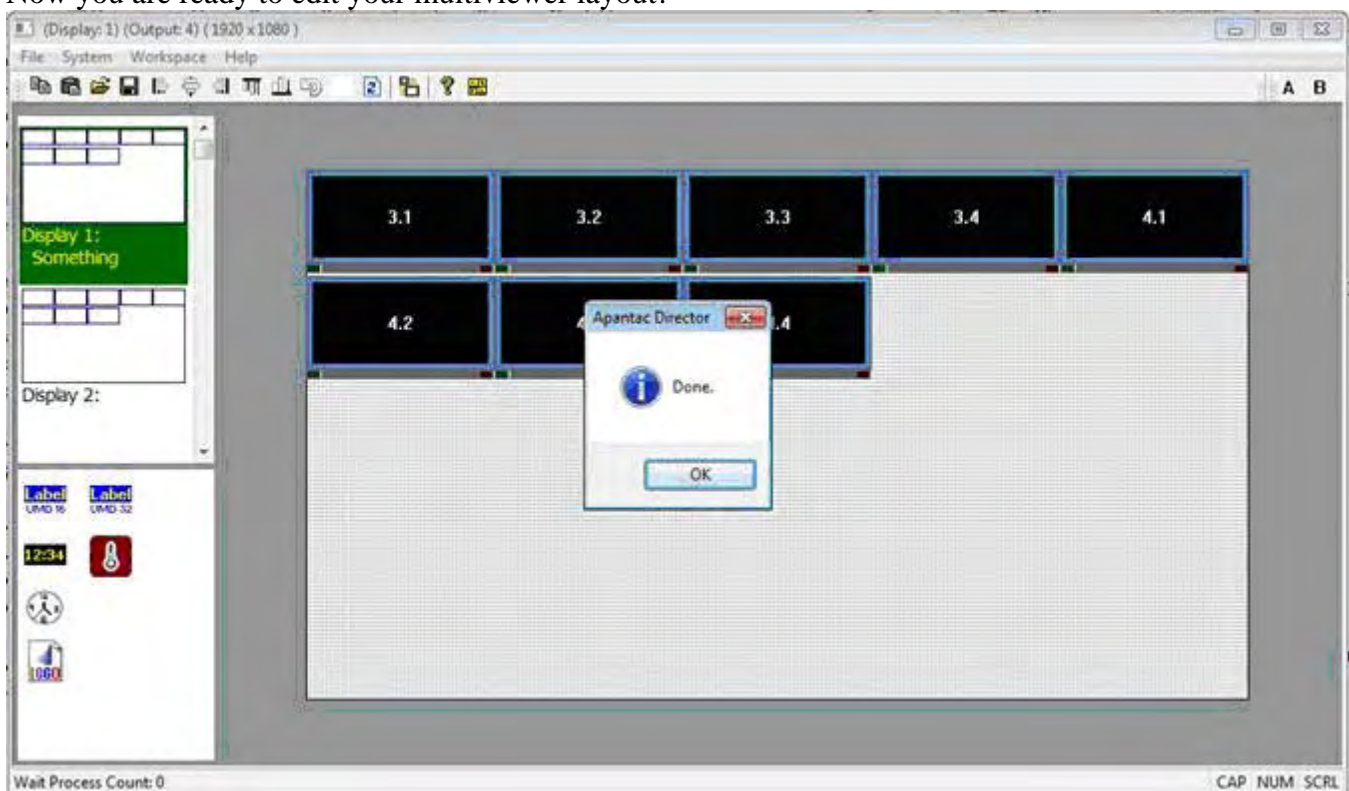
Now you are ready to edit your multiviewer layout.

(Display: 1) (Output: 4) ( 1920 x 1080 )

File System Workspace Help

A B

Display 1:
Something

Display 2:

Label
UMD 16

Label
UMD 32

12:34

1080i

3.1

3.2

3.3

3.4

4.1

4.2

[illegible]

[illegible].4

Apantac Director

Done.

OK

Wait Process Count: 0

CAP NUM SCRL